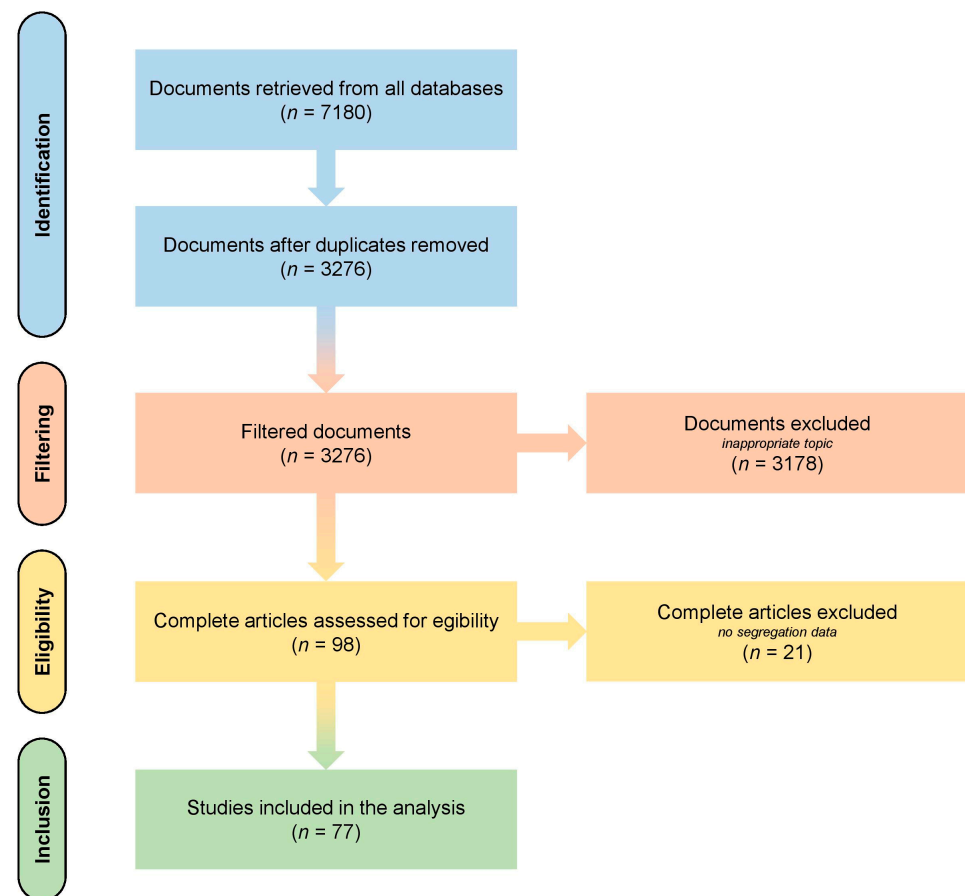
Identification

Documents retrieved from all databases
($n$ = 7180)

Documents after duplicates removed
($n$ = 3276)

Filtering

Filtered documents
($n$ = 3276)

Documents excluded
inappropriate topic
($n$ = 3178)

Eligibility

Complete articles assessed for egibility
($n$ = 98)

Complete articles excluded
no segregation data
($n$ = 21)

Inclusion

Studies included in the analysis
($n$ = 77)